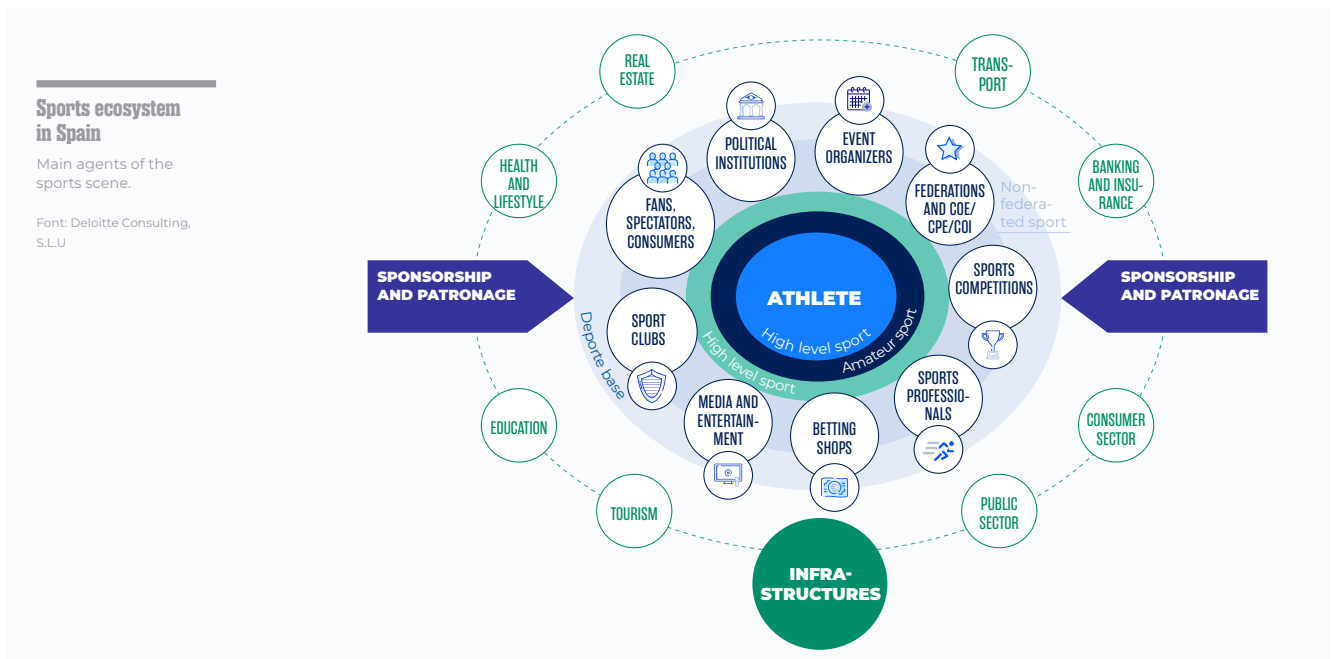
Sports ecosystem in Spain

Main agents of the sports scene.

Font: Deloitte Consulting, S.L.U

REAL ESTATE

TRANS-PORT

HEALTH AND LIFESTYLE

BANKING AND INSU-RANCE

POLITICAL INSTITUTIONS

EVENT ORGANIZERS

FANS, SPECTATORS, CONSUMERS

FEDERATIONS AND COE/ CPE/COI

Non-federa-ted sport

SPONSORSHIP AND PATRONAGE

ATHLETE

SPONSORSHIP AND PATRONAGE

SPORTS COMPETITIONS

SPORT CLUBS

High level sport

Amateur sport

High level sport

Deporte base

SPORTS PROFESSIO-NALS

MEDIA AND ENTERTAIN-MENT

BETTING SHOPS

EDUCATION

CONSUMER SECTOR

TOURISM

PUBLIC SECTOR

INFRA-STRUCTURES